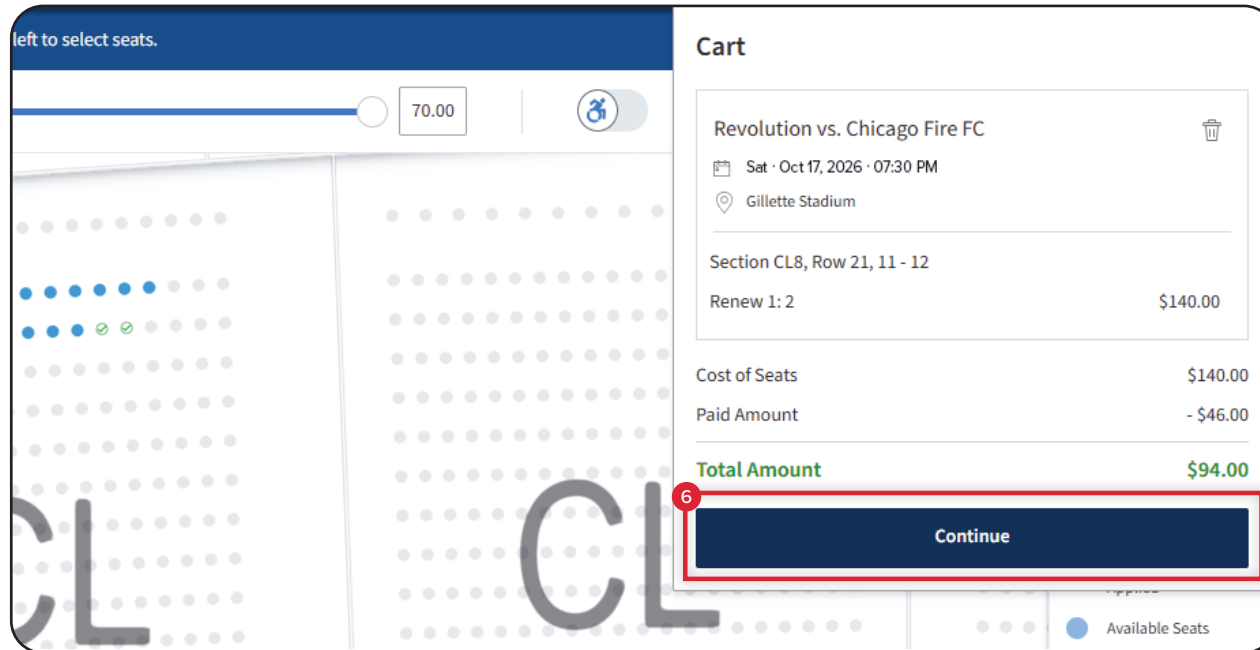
left to select seats.

70.00

CL

CL

Cart

Revolution vs. Chicago Fire FC

Sat · Oct 17, 2026 · 07:30 PM

Gillette Stadium

Section CL8, Row 21, 11 - 12

Renew 1: 2 $140.00

Cost of Seats $140.00

Paid Amount - $46.00

Total Amount $94.00

6

Continue

Applied

Available Seats